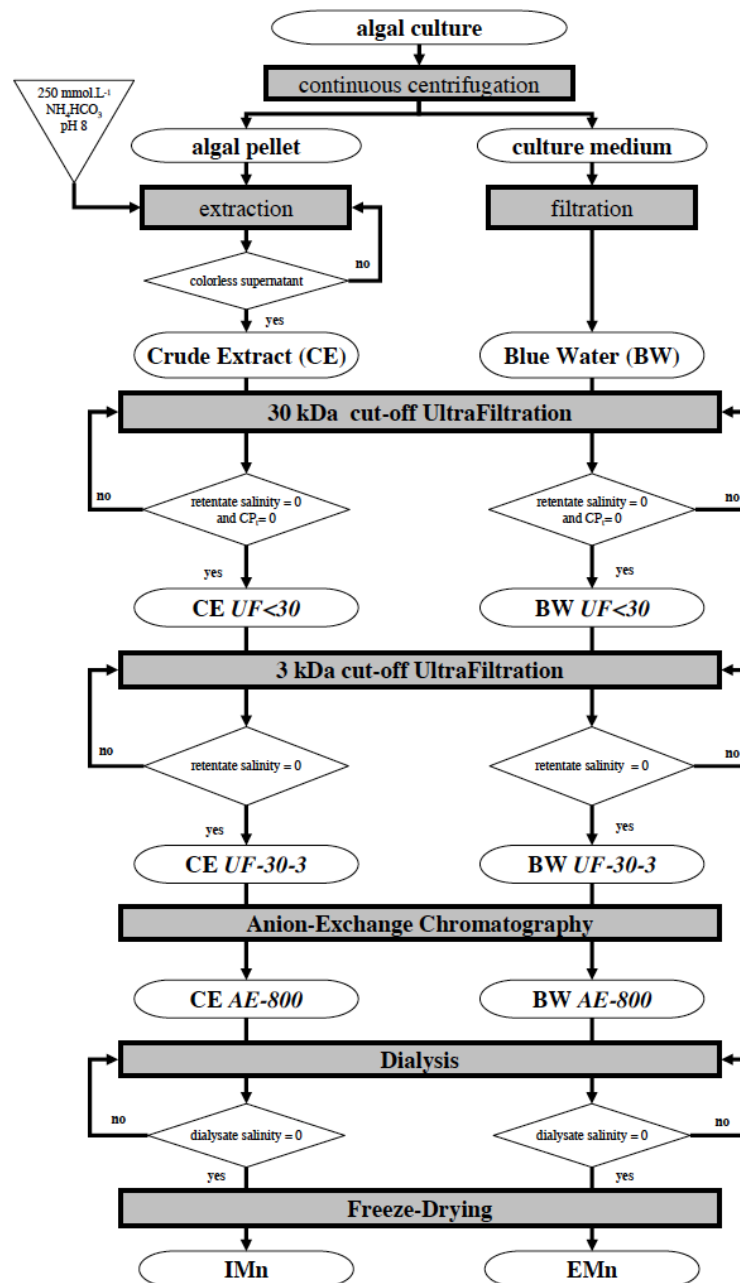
algal culture

continuous centrifugation

250 mmol.L$^{-1}$ $NH_4HCO_3$ pH 8

algal pellet

culture medium

extraction

filtration

colorless supernatant

no

yes

Crude Extract (CE)

Blue Water (BW)

30 kDa cut-off UltraFiltration

no

retentate salinity = 0 and $CP_i$ = 0

retentate salinity = 0 and $CP_i$ = 0

no

yes

yes

CE *UF<30*

BW *UF<30*

3 kDa cut-off UltraFiltration

no

retentate salinity = 0

retentate salinity = 0

no

yes

yes

CE *UF-30-3*

BW *UF-30-3*

Anion-Exchange Chromatography

CE *AE-800*

BW *AE-800*

Dialysis

no

dialysate salinity = 0

dialysate salinity = 0

no

yes

yes

Freeze-Drying

IMn

EMn